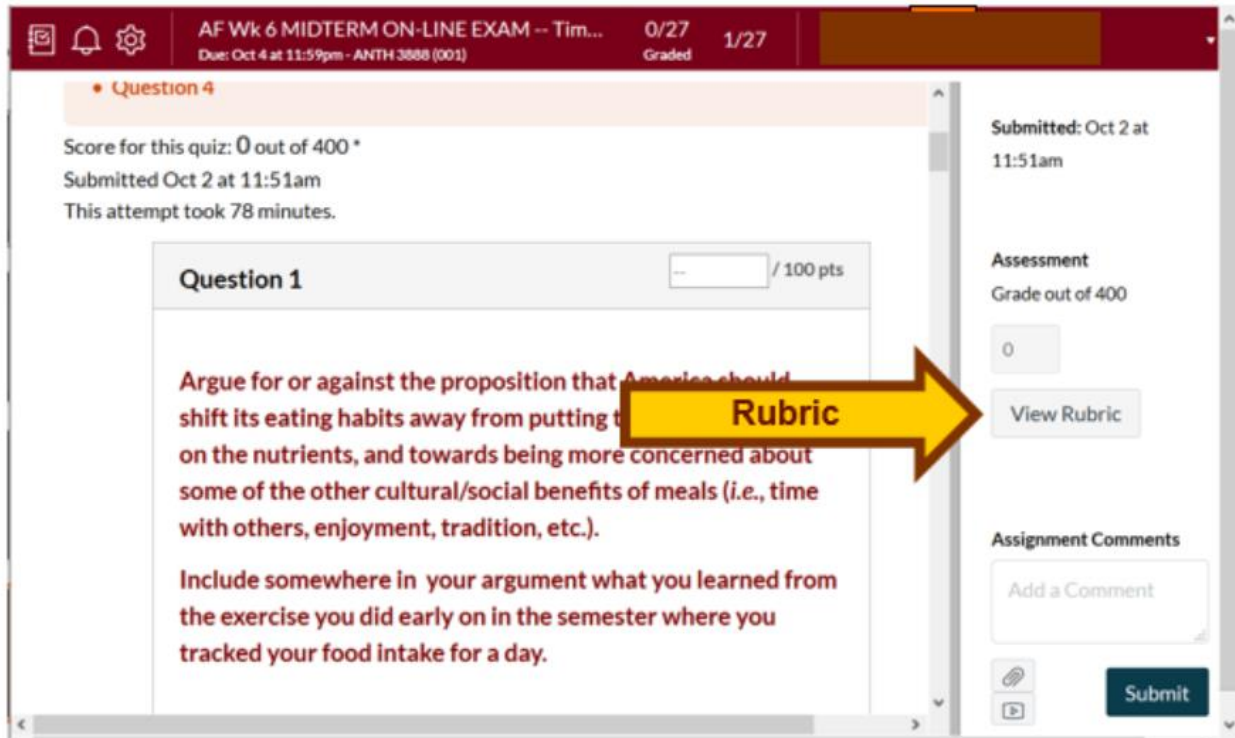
AF Wk 6 MIDTERM ON-LINE EXAM -- Tim...
Due: Oct 4 at 11:59pm - ANTH 3888 (001)

0/27
Graded

1/27

• Question 4

Score for this quiz: 0 out of 400 *
Submitted Oct 2 at 11:51am
This attempt took 78 minutes.

Question 1

-- / 100 pts

Argue for or against the proposition that America should shift its eating habits away from putting t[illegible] on the nutrients, and towards being more concerned about some of the other cultural/social benefits of meals (*i.e.*, time with others, enjoyment, tradition, etc.).

Include somewhere in your argument what you learned from the exercise you did early on in the semester where you tracked your food intake for a day.

Rubric

Submitted: Oct 2 at 11:51am

Assessment
Grade out of 400

0

View Rubric

Assignment Comments

Add a Comment

Submit